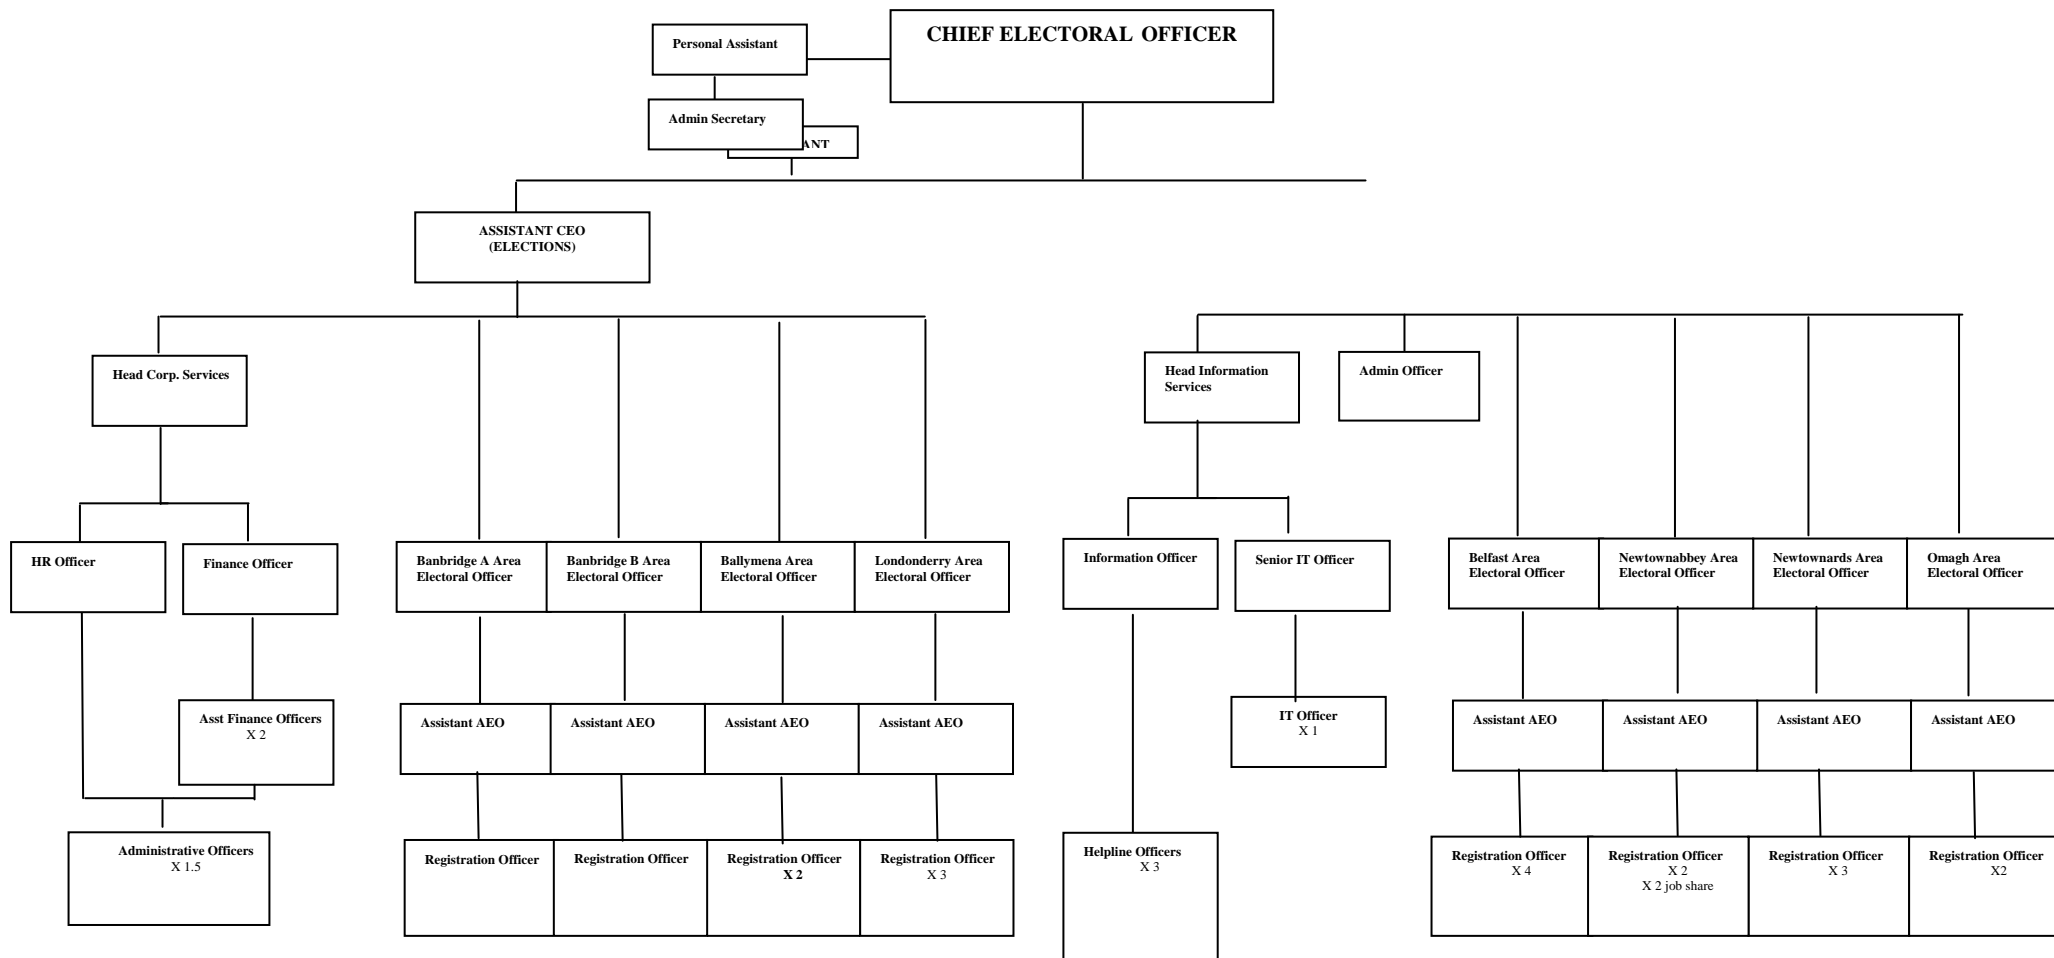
CHIEF ELECTORAL OFFICER

Personal Assistant

Admin Secretary

ANT

ASSISTANT CEO (ELECTIONS)

Head Corp. Services

HR Officer

Finance Officer

Asst Finance Officers X 2

Administrative Officers X 1.5

Banbridge A Area Electoral Officer

Banbridge B Area Electoral Officer

Ballymena Area Electoral Officer

Londonderry Area Electoral Officer

Assistant AEO

Assistant AEO

Assistant AEO

Assistant AEO

Registration Officer

Registration Officer

Registration Officer X 2

Registration Officer X 3

Head Information Services

Admin Officer

Information Officer

Senior IT Officer

IT Officer X 1

Helpline Officers X 3

Belfast Area Electoral Officer

Newtownabbey Area Electoral Officer

Newtownards Area Electoral Officer

Omagh Area Electoral Officer

Assistant AEO

Assistant AEO

Assistant AEO

Assistant AEO

Registration Officer X 4

Registration Officer X 2 X 2 job share

Registration Officer X 3

Registration Officer X2